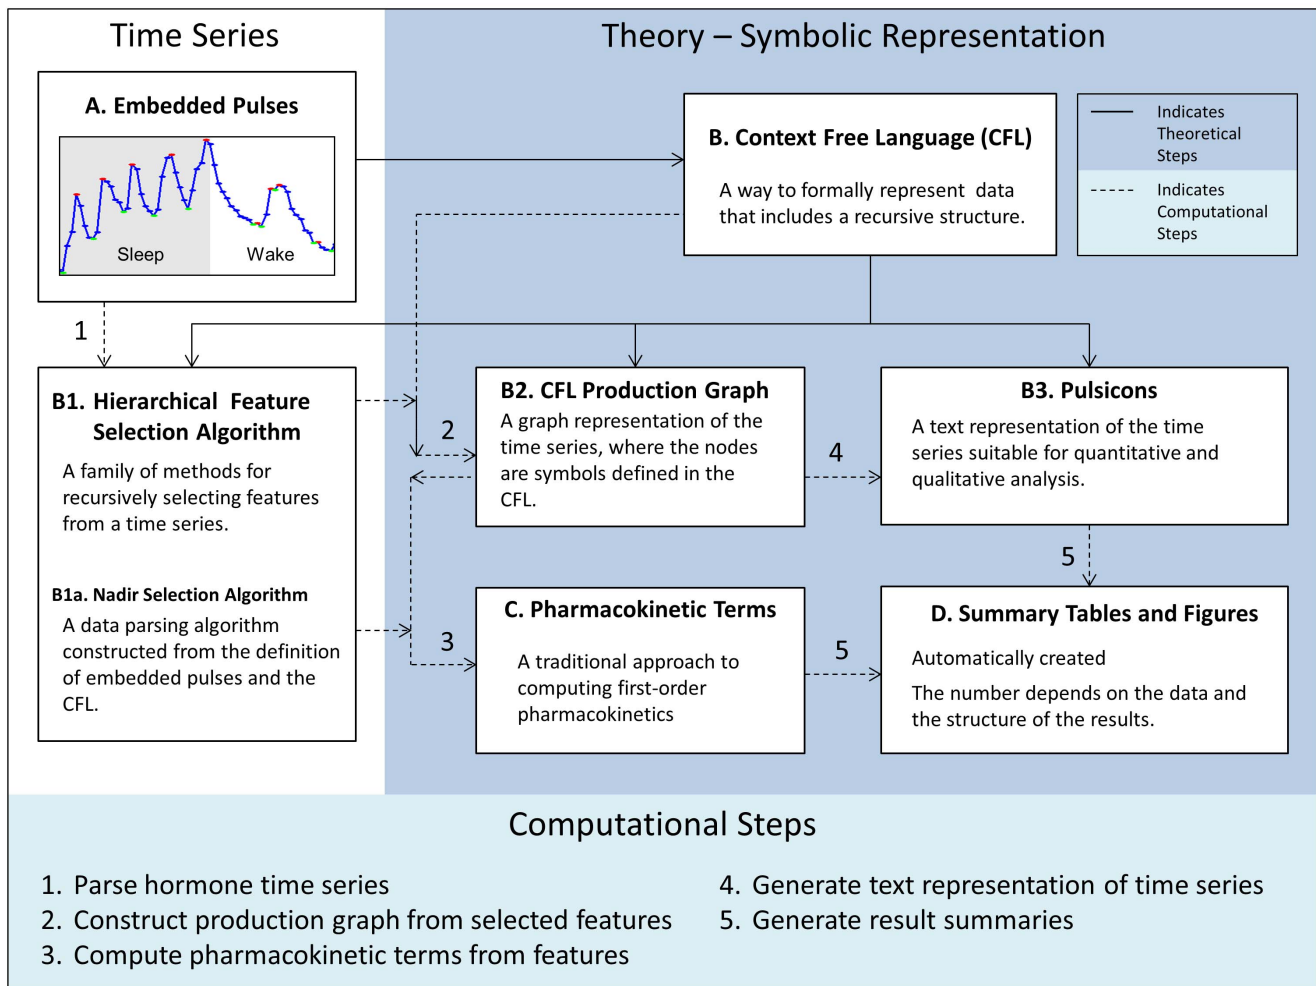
Time Series

Theory – Symbolic Representation

A. Embedded Pulses

Sleep

Wake

B. Context Free Language (CFL)

A way to formally represent data that includes a recursive structure.

Indicates Theoretical Steps

Indicates Computational Steps

1

B1. Hierarchical Feature Selection Algorithm

A family of methods for recursively selecting features from a time series.

B1a. Nadir Selection Algorithm

A data parsing algorithm constructed from the definition of embedded pulses and the CFL.

2

B2. CFL Production Graph

A graph representation of the time series, where the nodes are symbols defined in the CFL.

4

B3. Pulsicons

A text representation of the time series suitable for quantitative and qualitative analysis.

5

3

C. Pharmacokinetic Terms

A traditional approach to computing first-order pharmacokinetics

5

D. Summary Tables and Figures

Automatically created

The number depends on the data and the structure of the results.

Computational Steps

1. Parse hormone time series
2. Construct production graph from selected features
3. Compute pharmacokinetic terms from features
4. Generate text representation of time series
5. Generate result summaries